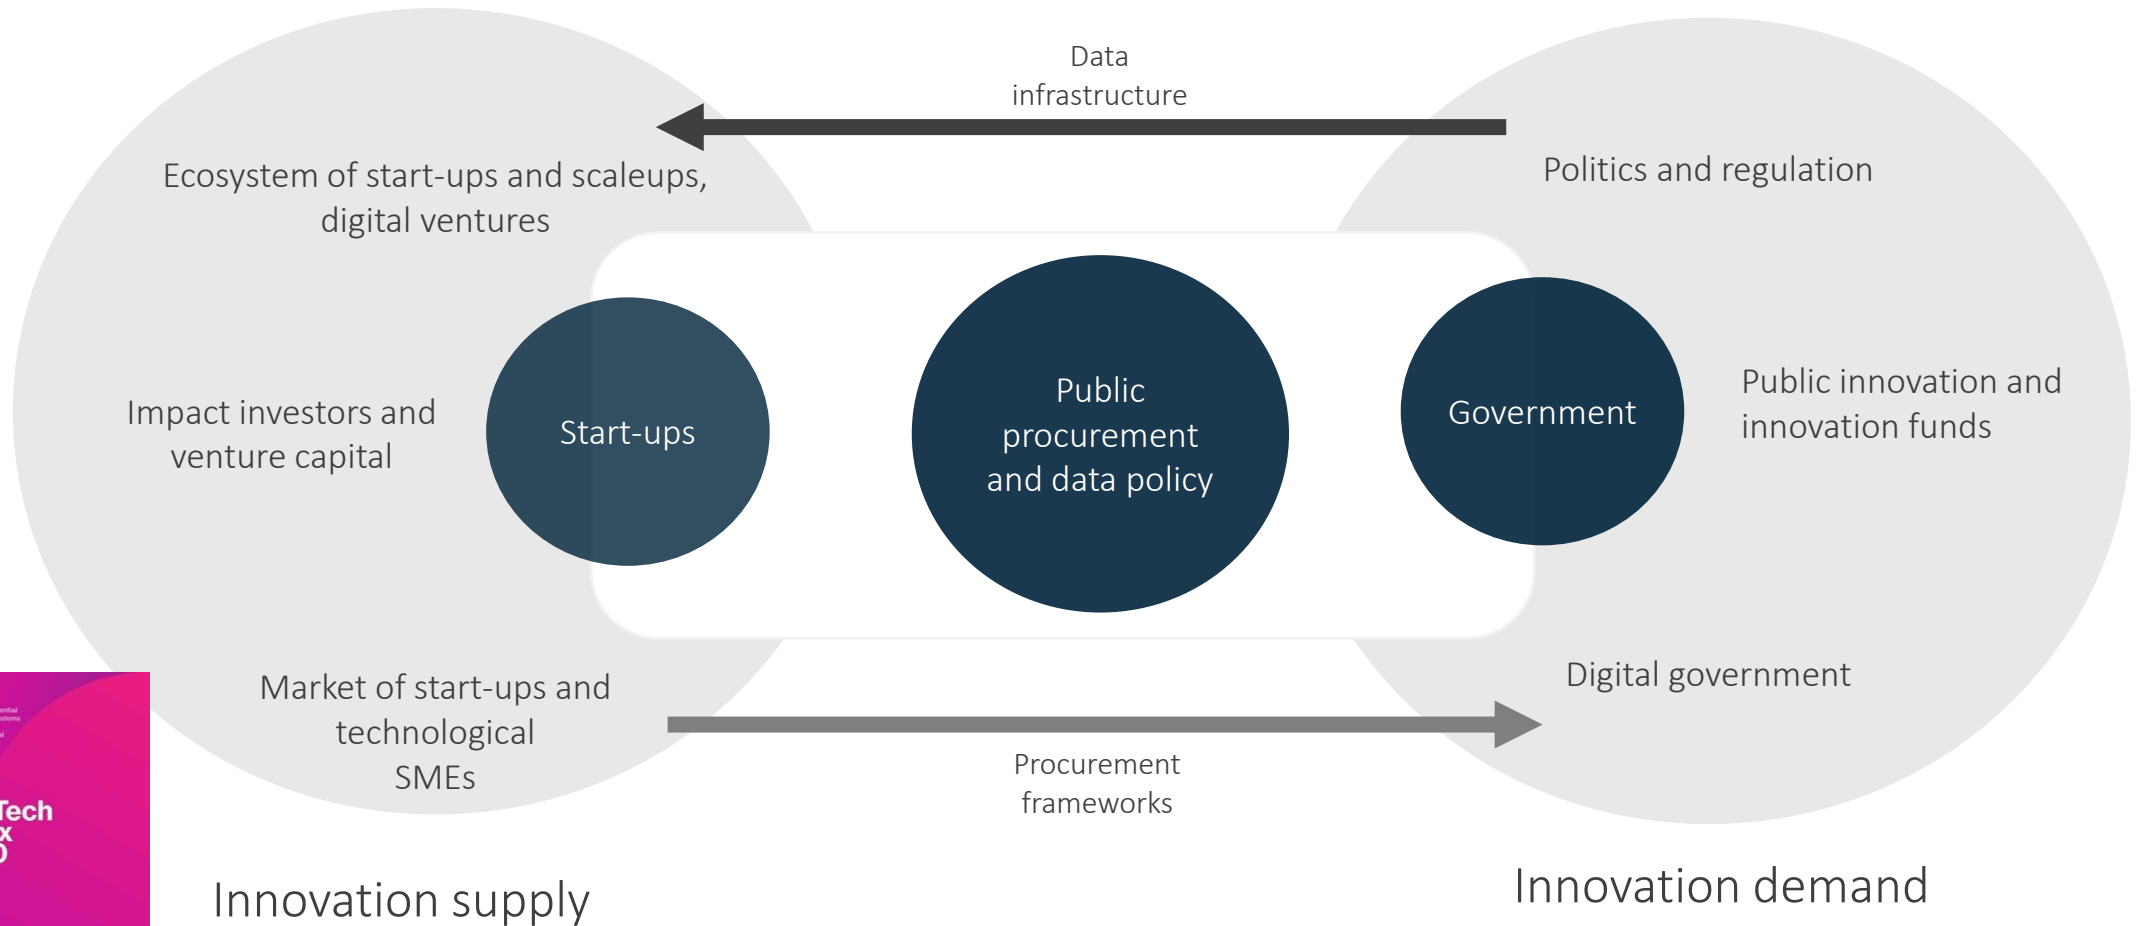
Data infrastructure

Ecosystem of start-ups and scaleups, digital ventures

Politics and regulation

Impact investors and venture capital

Start-ups

Public procurement and data policy

Government

Public innovation and innovation funds

Market of start-ups and technological SMEs

Digital government

Procurement frameworks

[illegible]
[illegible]
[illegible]
Tech
x
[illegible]

Innovation supply

Innovation demand